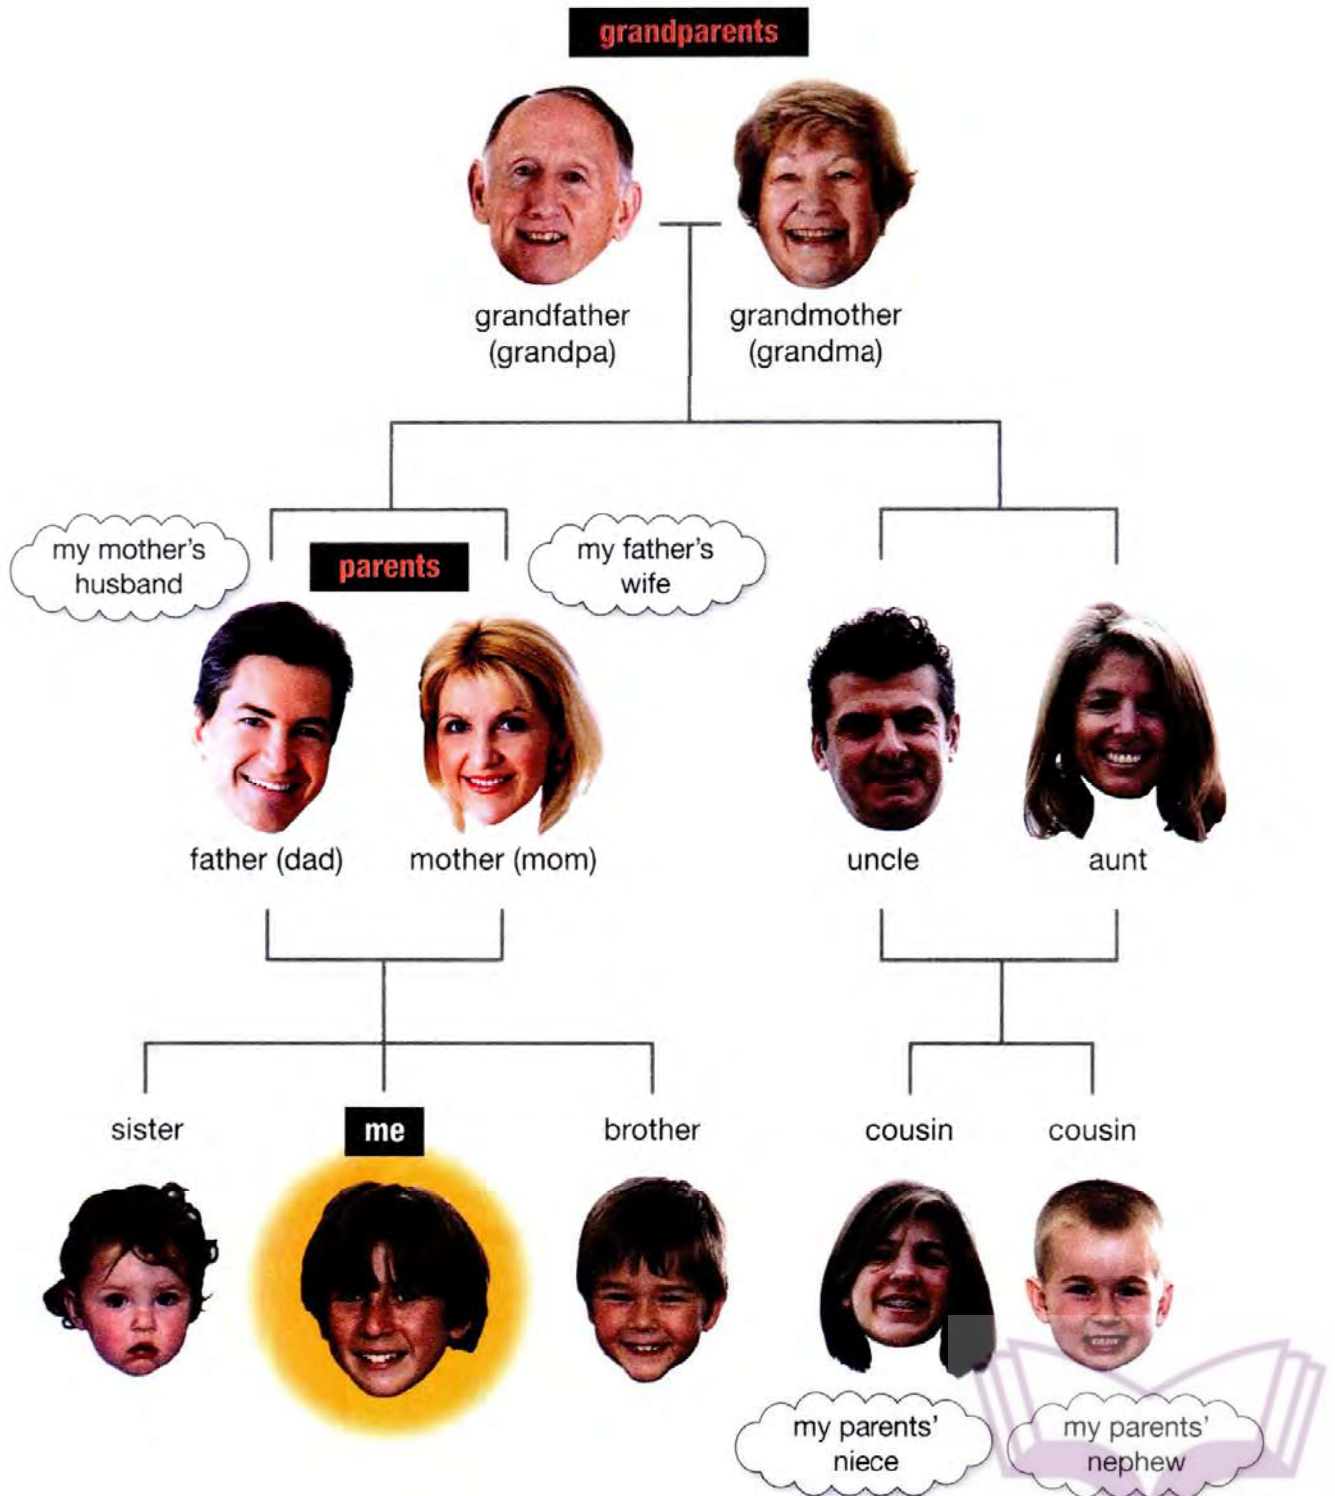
grandparents

grandfather (grandpa)

grandmother (grandma)

my mother's husband

parents

my father's wife

father (dad)

mother (mom)

uncle

aunt

sister

me

brother

cousin

cousin

my parents' niece

my parents' nephew